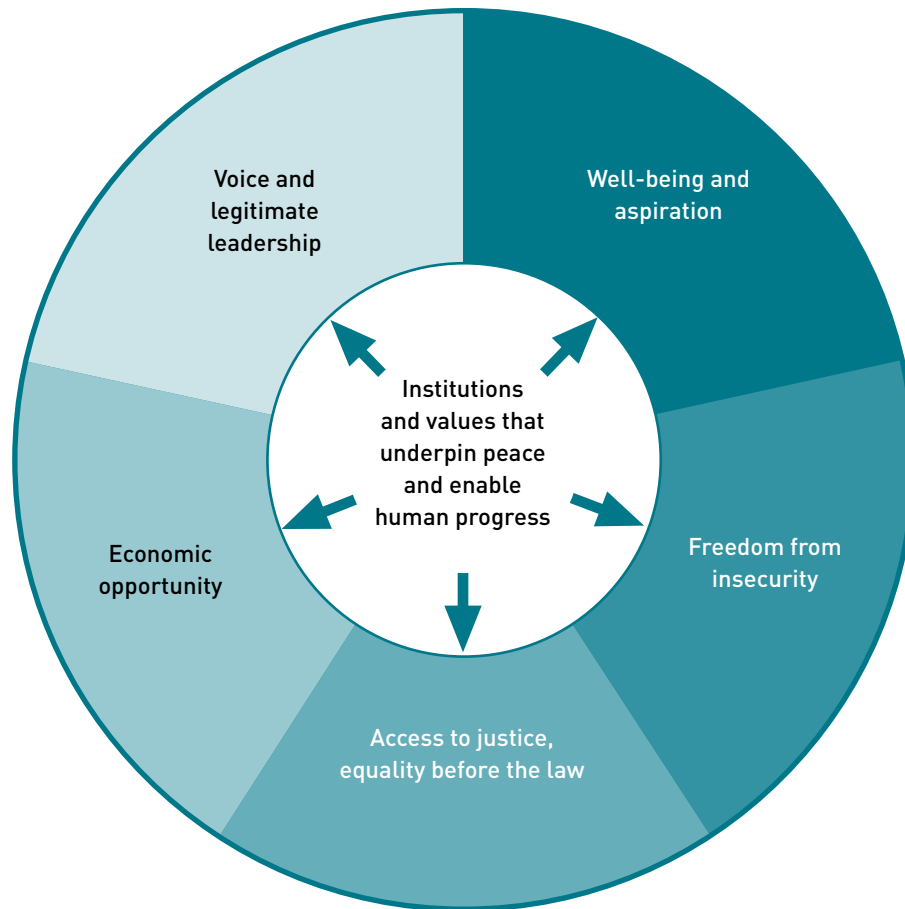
Voice and legitimate leadership

Well-being and aspiration

Institutions and values that underpin peace and enable human progress

Economic opportunity

Freedom from insecurity

Access to justice, equality before the law